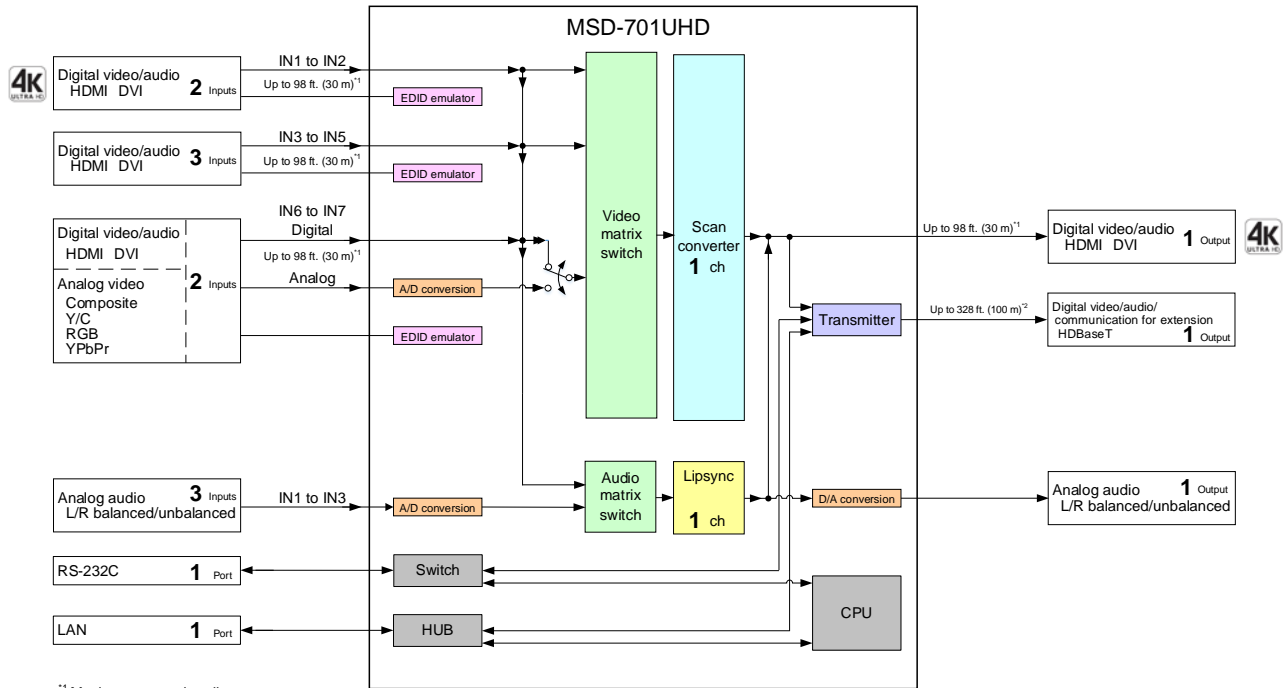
MSD-701UHD

4K ULTRA HD

Digital video/audio HDMI DVI 2 Inputs

IN1 to IN2

Up to 98 ft. (30 m)$^{*1}$

EDID emulator

Digital video/audio HDMI DVI 3 Inputs

IN3 to IN5

Up to 98 ft. (30 m)$^{*1}$

EDID emulator

Digital video/audio HDMI DVI

Analog video Composite Y/C RGB YPbPr

2 Inputs

IN6 to IN7

Digital

Up to 98 ft. (30 m)$^{*1}$

Analog

A/D conversion

EDID emulator

Video matrix switch

Scan converter 1 ch

Up to 98 ft. (30 m)$^{*1}$

Digital video/audio HDMI DVI 1 Output

4K ULTRA HD

Transmitter

Up to 328 ft. (100 m)$^{*2}$

Digital video/audio/ communication for extension HDBaseT 1 Output

Analog audio L/R balanced/unbalanced 3 Inputs

IN1 to IN3

A/D conversion

Audio matrix switch

Lipsync 1 ch

D/A conversion

Analog audio L/R balanced/unbalanced 1 Output

RS-232C 1 Port

Switch

LAN 1 Port

HUB

CPU

$^{*1}$ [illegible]